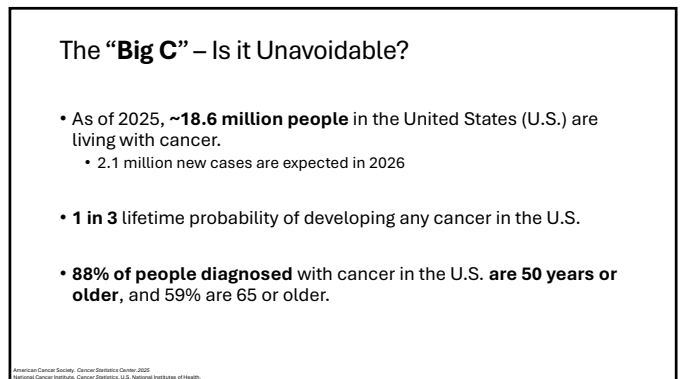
The "Big C" – Is it Unavoidable?

• As of 2025, ~18.6 million people in the United States (U.S.) are living with cancer.
• 2.1 million new cases are expected in 2026

• 1 in 3 lifetime probability of developing any cancer in the U.S.

• 88% of people diagnosed with cancer in the U.S. are 50 years or older, and 59% are 65 or older.

American Cancer Society. Cancer Statistics Center 2025
National Cancer Institute. Cancer Statistics. U.S. National Institutes of Health.